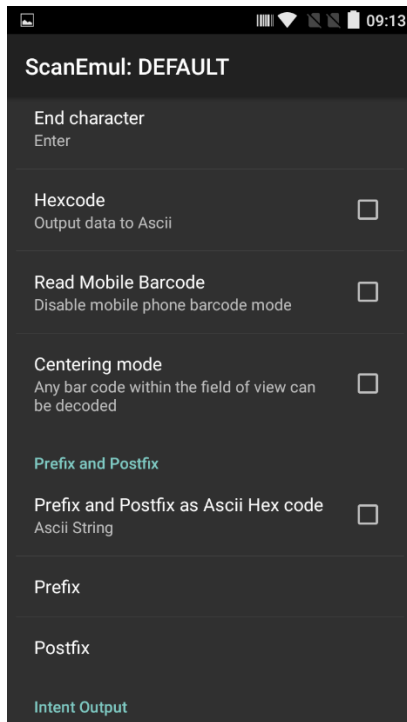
09:13

ScanEmul: DEFAULT

End character
Enter

Hexcode
Output data to Ascii

Read Mobile Barcode
Disable mobile phone barcode mode

Centering mode
Any bar code within the field of view can be decoded

Prefix and Postfix

Prefix and Postfix as Ascii Hex code
Ascii String

Prefix

Postfix

Intent Output